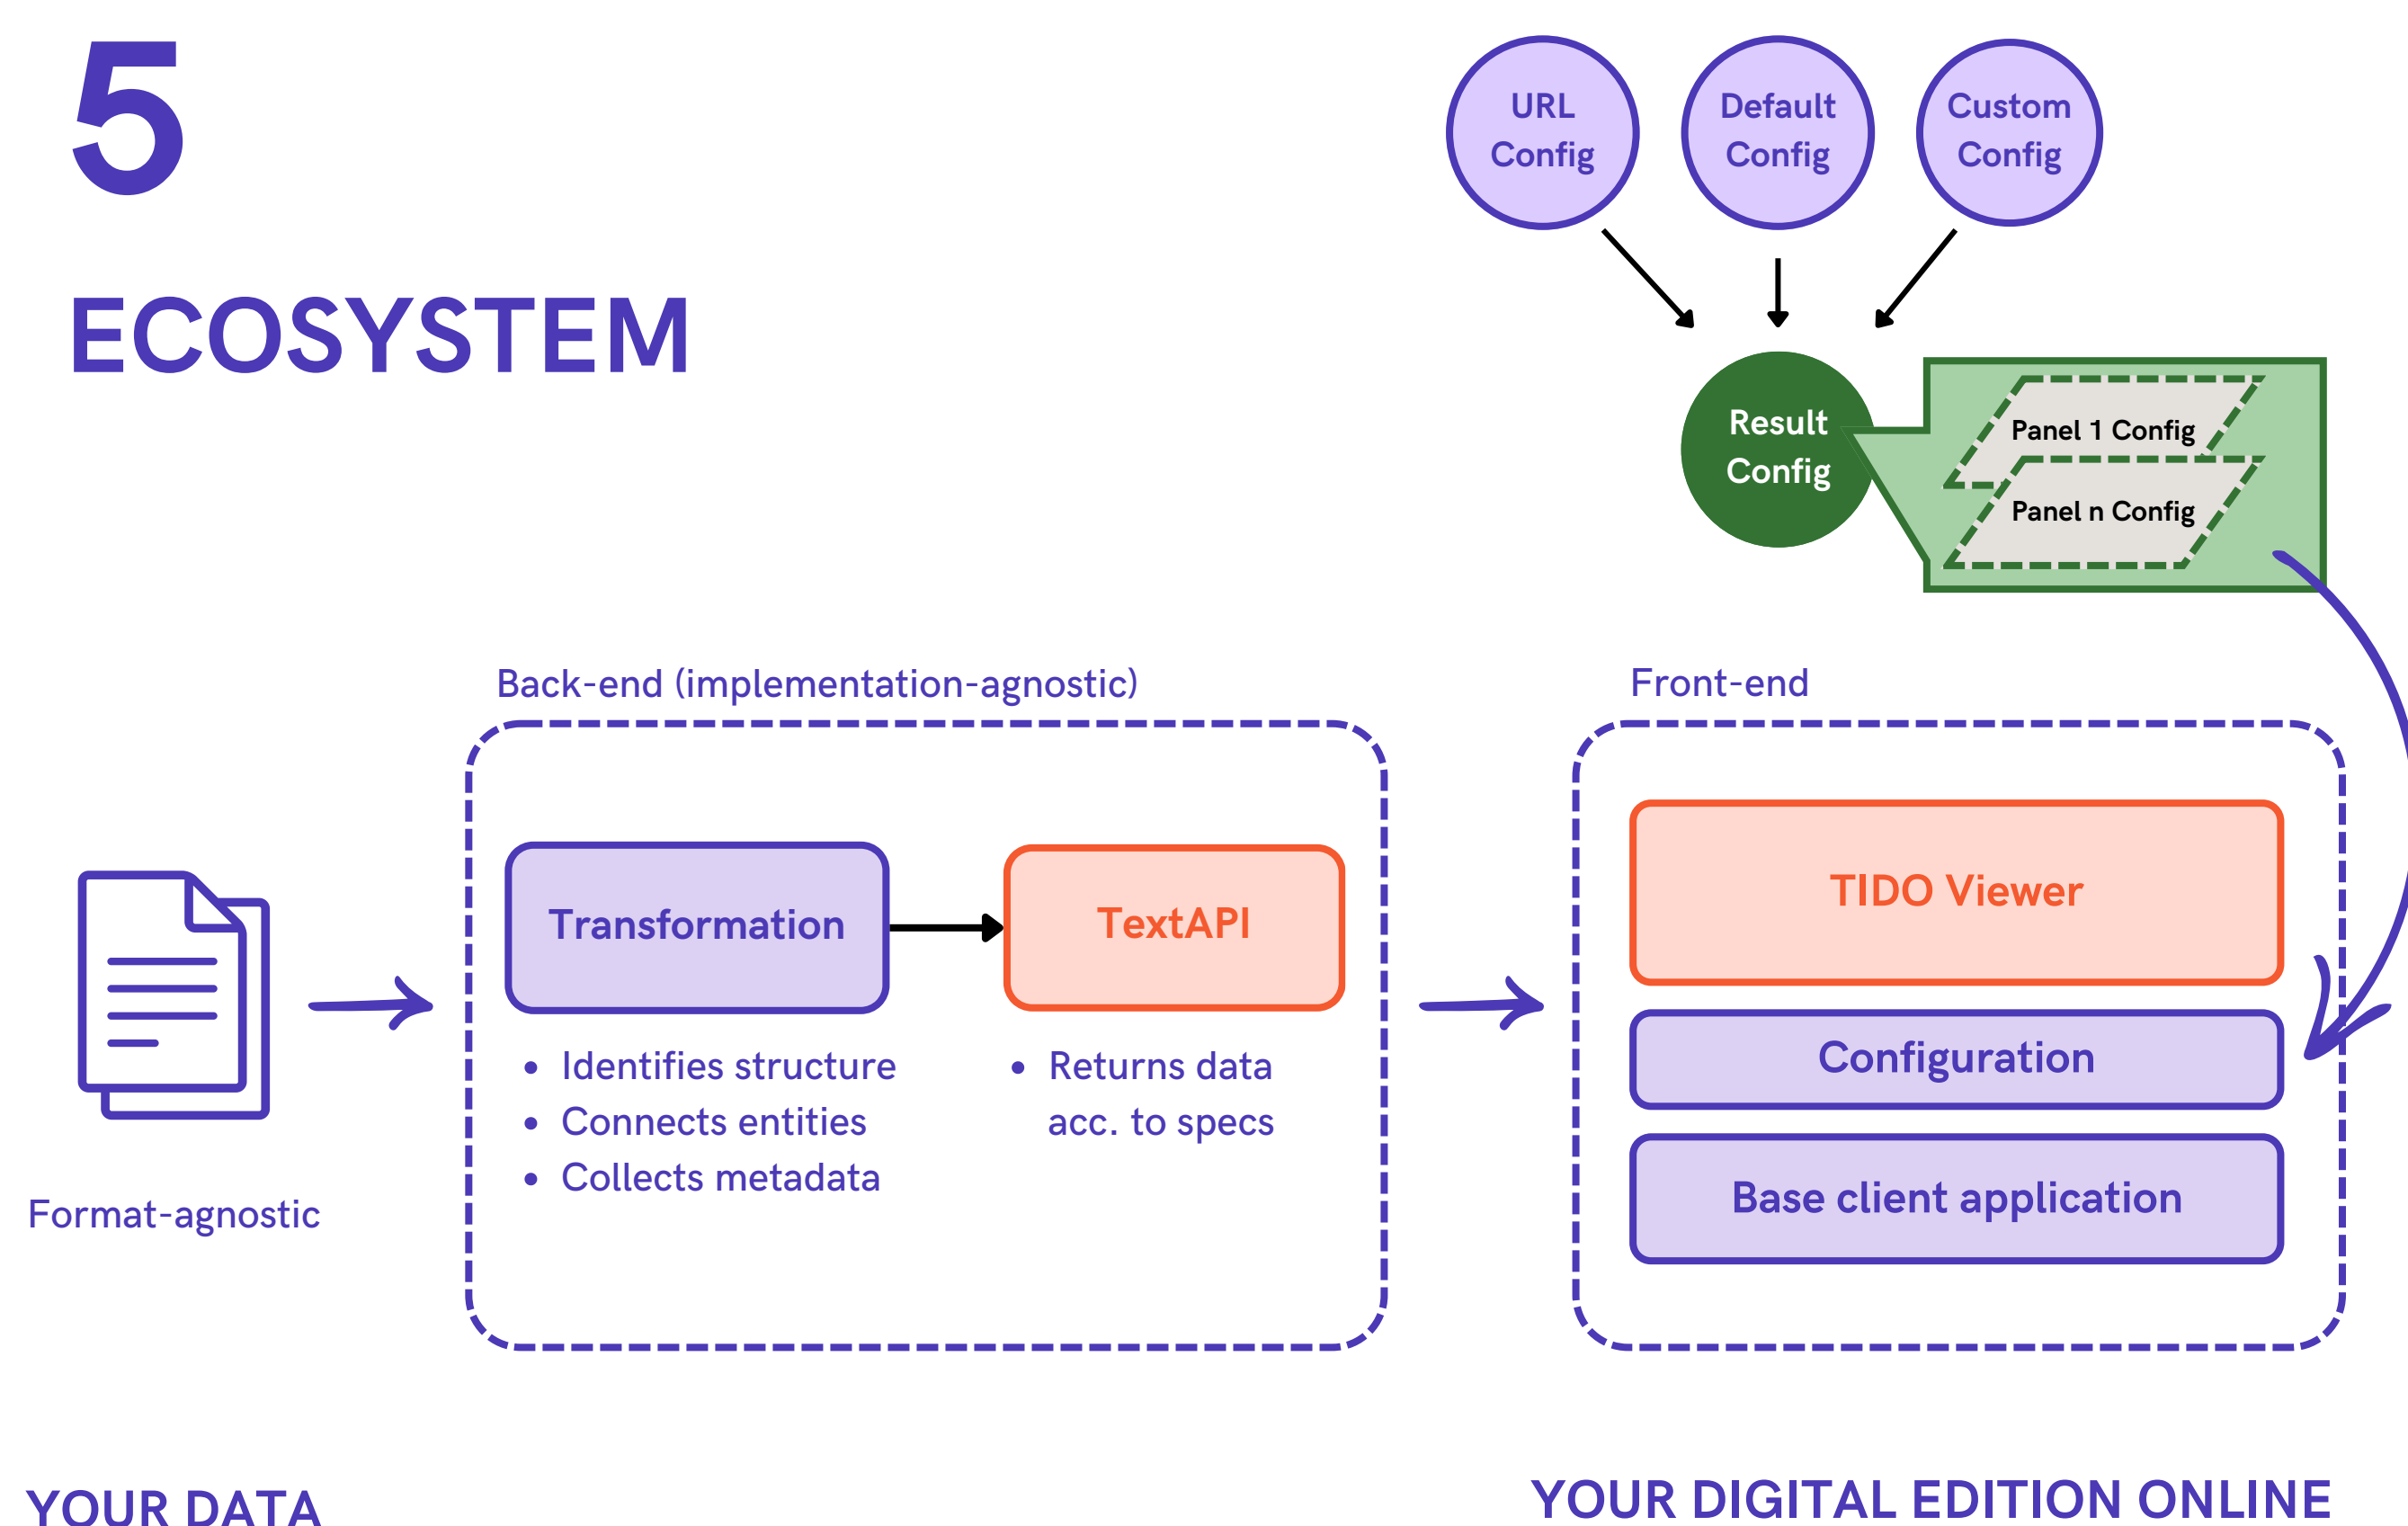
5

ECOSYSTEM

URL Config

Default Config

Custom Config

Result Config

Panel 1 Config

Panel n Config

Back-end (implementation-agnostic)

Front-end

Transformation

TextAPI

- Identifies structure
- Connects entities
- Collects metadata

- Returns data acc. to specs

TIDO Viewer

Configuration

Base client application

Format-agnostic

YOUR DATA

YOUR DIGITAL EDITION ONLINE